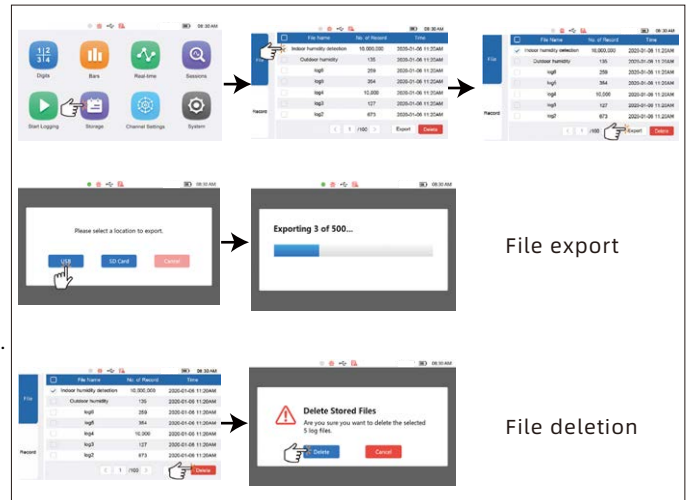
08:30AM

Digits
Bars
Real-time
Sessions
Start Logging
Storage
Channel Settings
System

08:30AM

File

Record

| | File Name | No. of Record | Time |
|---|---|---|---|
| | Indoor humidity detection | 10,000,000 | 2020-01-08 11:20AM |
| | Outdoor humidity | 135 | 2020-01-08 11:20AM |
| | log5 | 259 | 2020-01-08 11:20AM |
| | log6 | 364 | 2020-01-08 11:20AM |
| | log4 | 10,000 | 2020-01-08 11:20AM |
| | log3 | 127 | 2020-01-08 11:20AM |
| | log2 | 673 | 2020-01-08 11:20AM |

1 /100 Export Delete

08:30AM

File

Record

| | File Name | No. of Record | Time |
|---|---|---|---|
| ✓ | Indoor humidity detection | 10,000,000 | 2020-01-08 11:20AM |
| | Outdoor humidity | 135 | 2020-01-08 11:20AM |
| | log5 | 259 | 2020-01-08 11:20AM |
| | log6 | 364 | 2020-01-08 11:20AM |
| | log4 | 10,000 | 2020-01-08 11:20AM |
| | log3 | 127 | 2020-01-08 11:20AM |
| | log2 | 673 | 2020-01-08 11:20AM |

1 /100 Export Delete

08:30AM

Please select a location to export.

USB SD Card Cancel

08:30AM

Exporting 3 of 500...

File export

08:30AM

File

Record

| | File Name | No. of Record | Time |
|---|---|---|---|
| ✓ | Indoor humidity detection | 10,000,000 | 2020-01-08 11:20AM |
| | Outdoor humidity | 135 | 2020-01-08 11:20AM |
| | log5 | 259 | 2020-01-08 11:20AM |
| | log6 | 364 | 2020-01-08 11:20AM |
| | log4 | 10,000 | 2020-01-08 11:20AM |
| | log3 | 127 | 2020-01-08 11:20AM |
| | log2 | 673 | 2020-01-08 11:20AM |

1 /100 Delete

08:30AM

Delete Stored Files

Are you sure you want to delete the selected 5 log files.

Delete Cancel

File deletion